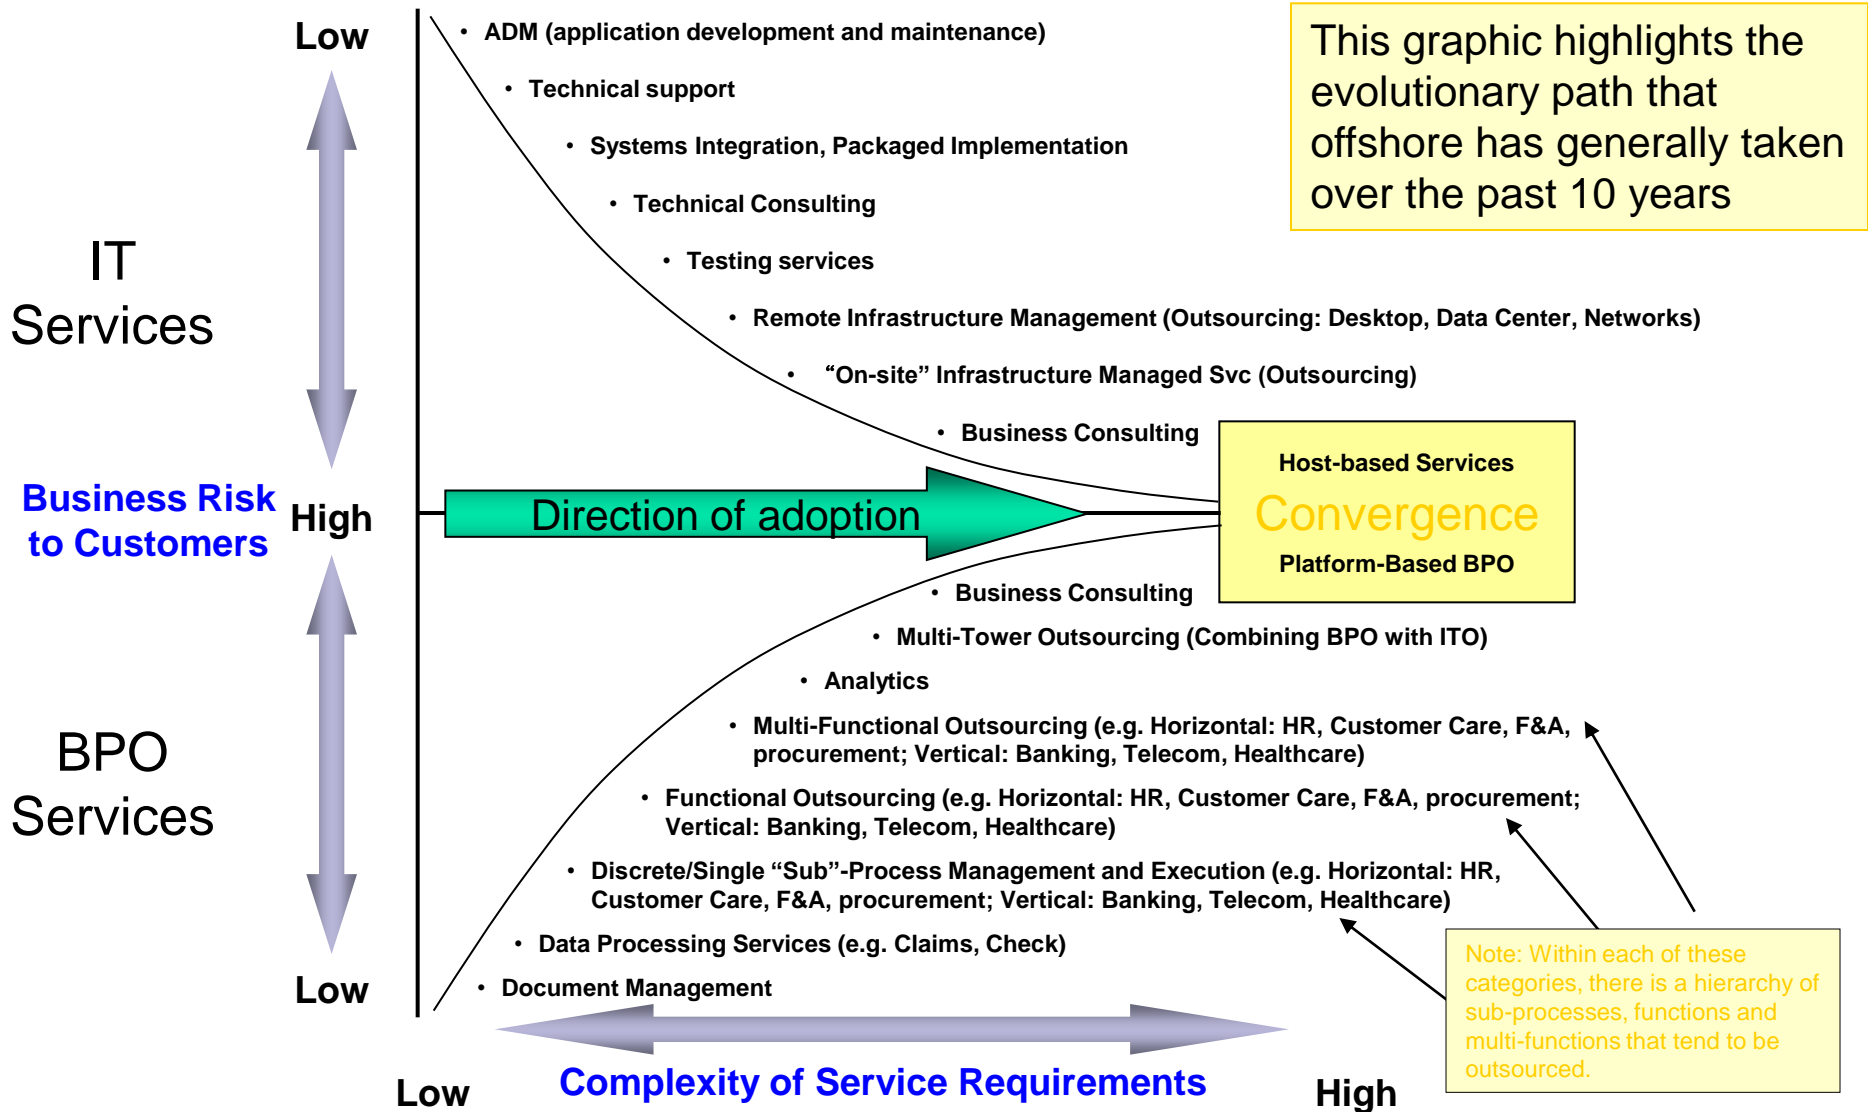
Low

IT Services

Business Risk to Customers

High

BPO Services

Low

• ADM (application development and maintenance)

• Technical support

• Systems Integration, Packaged Implementation

• Technical Consulting

• Testing services

• Remote Infrastructure Management (Outsourcing: Desktop, Data Center, Networks)

• “On-site” Infrastructure Managed Svc (Outsourcing)

• Business Consulting

This graphic highlights the evolutionary path that offshore has generally taken over the past 10 years

Direction of adoption

Host-based Services

Convergence

Platform-Based BPO

• Business Consulting

• Multi-Tower Outsourcing (Combining BPO with ITO)

• Analytics

• Multi-Functional Outsourcing (e.g. Horizontal: HR, Customer Care, F&A, procurement; Vertical: Banking, Telecom, Healthcare)

• Functional Outsourcing (e.g. Horizontal: HR, Customer Care, F&A, procurement; Vertical: Banking, Telecom, Healthcare)

• Discrete/Single “Sub”-Process Management and Execution (e.g. Horizontal: HR, Customer Care, F&A, procurement; Vertical: Banking, Telecom, Healthcare)

• Data Processing Services (e.g. Claims, Check)

• Document Management

Note: Within each of these categories, there is a hierarchy of sub-processes, functions and multi-functions that tend to be outsourced.

Low

Complexity of Service Requirements

High